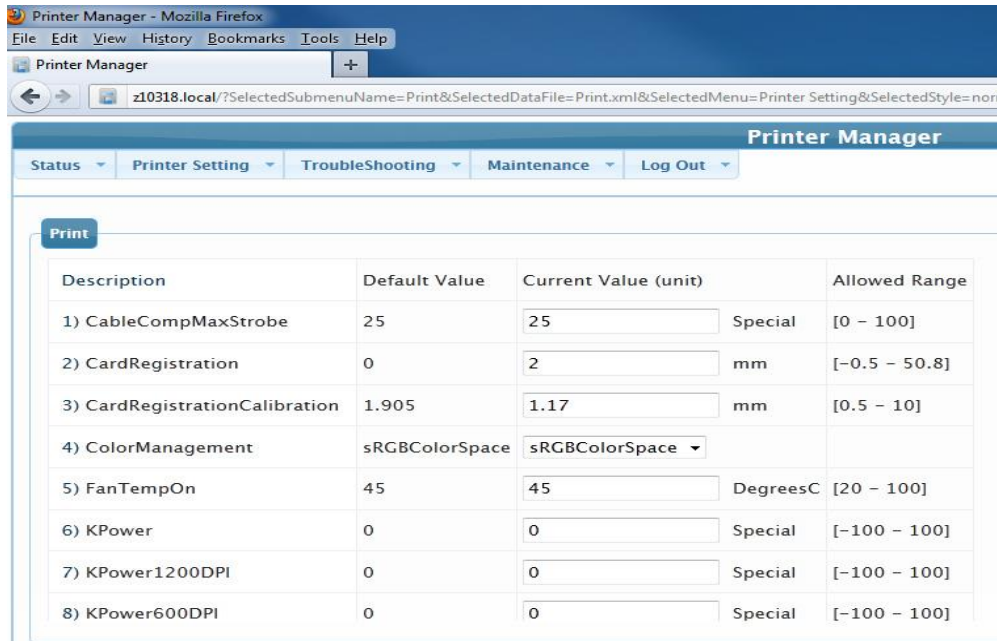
Printer Manager - Mozilla Firefox
File Edit View History Bookmarks Tools Help
Printer Manager +
z10318.local/?SelectedSubmenuName=Print&SelectedDataFile=Print.xml&SelectedMenu=Printer Setting&SelectedStyle=nor

Printer Manager

Status Printer Setting TroubleShooting Maintenance Log Out

Print

| Description | Default Value | Current Value (unit) | | Allowed Range |
|---|---|---|---|---|
| 1) CableCompMaxStrobe | 25 | 25 | Special | [0 - 100] |
| 2) CardRegistration | 0 | 2 | mm | [-0.5 - 50.8] |
| 3) CardRegistrationCalibration | 1.905 | 1.17 | mm | [0.5 - 10] |
| 4) ColorManagement | sRGBColorSpace | sRGBColorSpace | | |
| 5) FanTempOn | 45 | 45 | DegreesC | [20 - 100] |
| 6) KPower | 0 | 0 | Special | [-100 - 100] |
| 7) KPower1200DPI | 0 | 0 | Special | [-100 - 100] |
| 8) KPower600DPI | 0 | 0 | Special | [-100 - 100] |